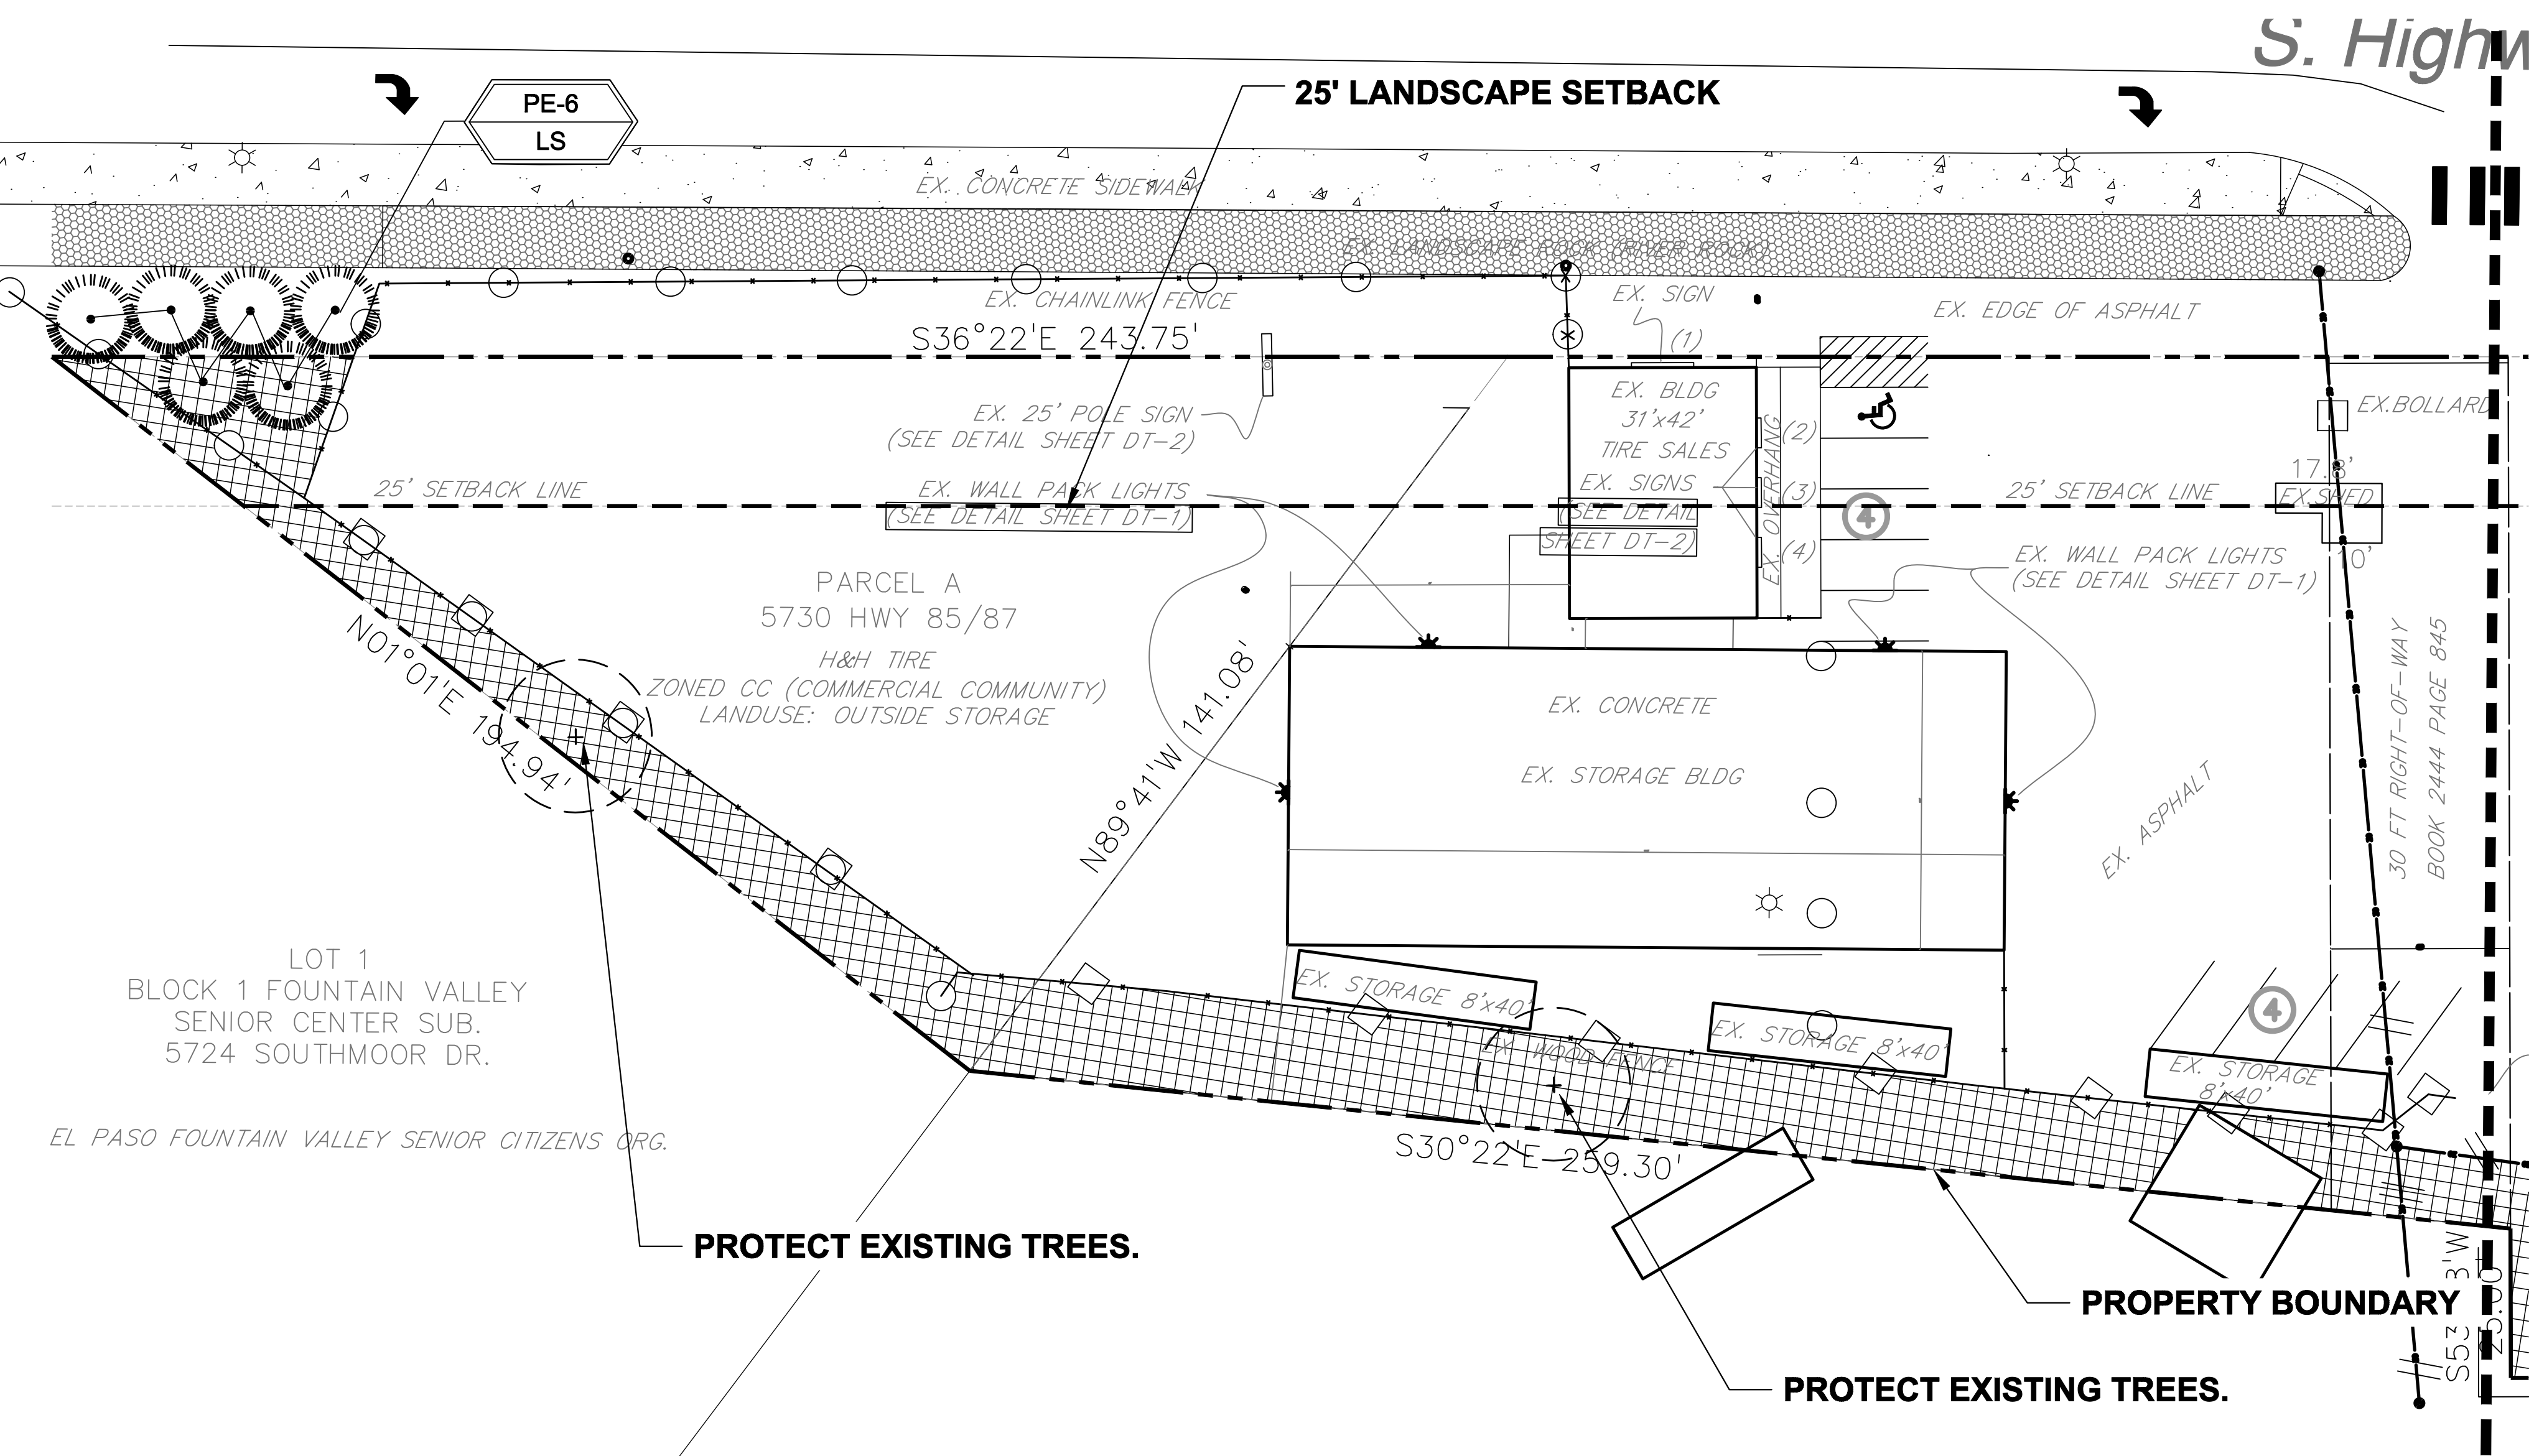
S. Highw

25' LANDSCAPE SETBACK

PE-6
LS

EX. CONCRETE SIDEWALK

EX. LANDSCAPE ROCK (RIVER ROCK)

EX. CHAINLINK FENCE

EX. SIGN

(1)

EX. EDGE OF ASPHALT

S36°22'E 243.75'

EX. BLDG
31'x42'
TIRE SALES

EX.BOLLARD

EX. 25' POLE SIGN
(SEE DETAIL SHEET DT-2)

(2)

EX. SIGNS

(3)

17.8'

25' SETBACK LINE

EX. WALL PACK LIGHTS
(SEE DETAIL SHEET DT-1)

(SEE DETAIL
SHEET DT-2)

EX. OVERHANG

(4)

4

25' SETBACK LINE

EX. SHED

10'

EX. WALL PACK LIGHTS
(SEE DETAIL SHEET DT-1)

PARCEL A
5730 HWY 85/87
H&H TIRE
ZONED CC (COMMERCIAL COMMUNITY)
LANDUSE: OUTSIDE STORAGE

N01°01'E 194.94'

N89°41'W 141.08'

EX. CONCRETE

EX. STORAGE BLDG

EX. ASPHALT

30 FT RIGHT-OF-WAY
BOOK 2444 PAGE 845

LOT 1
BLOCK 1 FOUNTAIN VALLEY
SENIOR CENTER SUB.
5724 SOUTHMOOR DR.

EX. STORAGE 8'x40'

EX. STORAGE 8'x40'

4

EX. WOOD FENCE

EX. STORAGE
8'x40'

EL PASO FOUNTAIN VALLEY SENIOR CITIZENS ORG.

S30°22'E 259.30'

PROTECT EXISTING TREES.

PROPERTY BOUNDARY

S53°3'W

PROTECT EXISTING TREES.